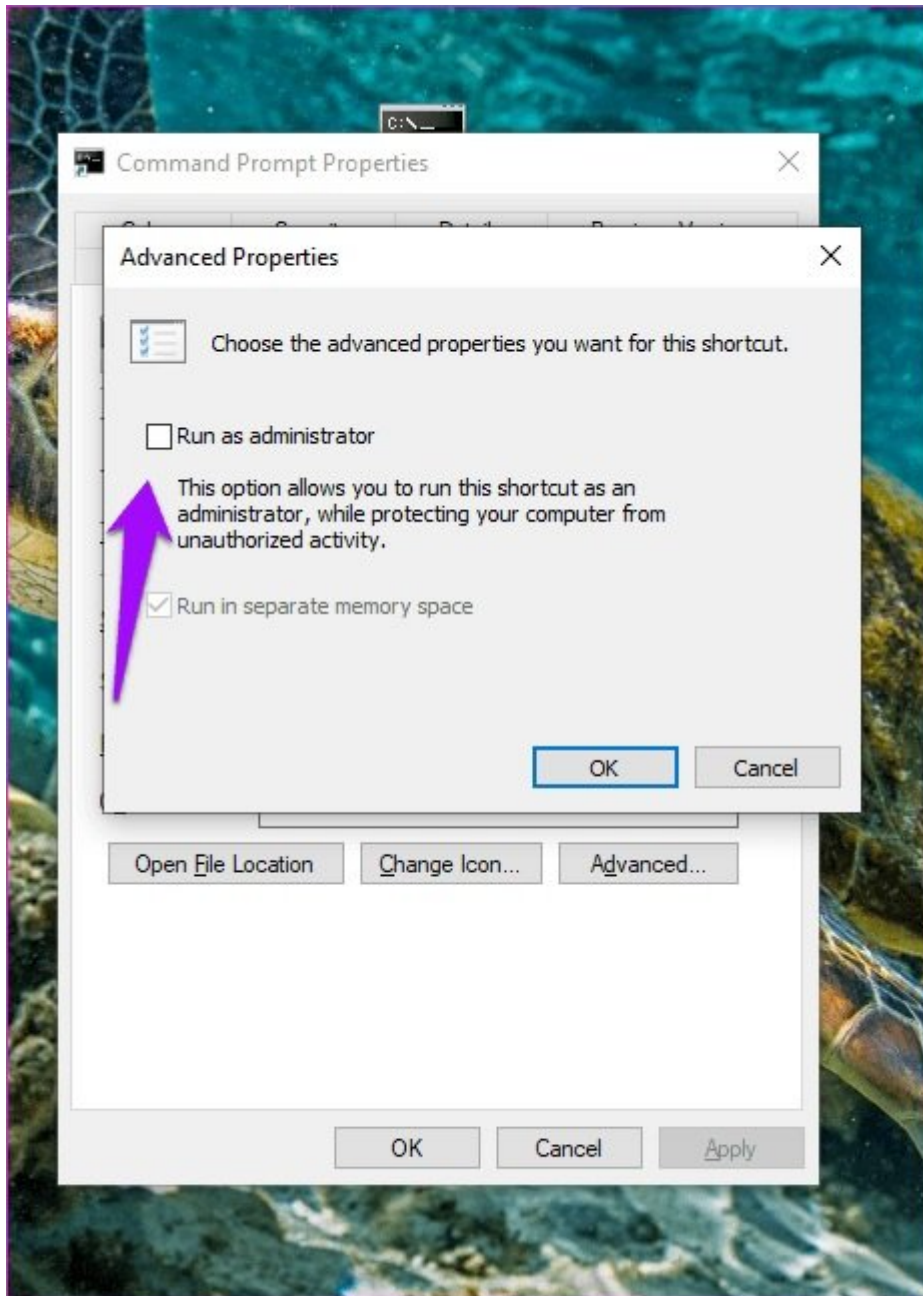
C:\_

Command Prompt Properties

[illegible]

Advanced Properties

Choose the advanced properties you want for this shortcut.

Run as administrator

This option allows you to run this shortcut as an administrator, while protecting your computer from unauthorized activity.

Run in separate memory space

OK
Cancel

Open File Location
Change Icon...
Advanced...

OK
Cancel
Apply